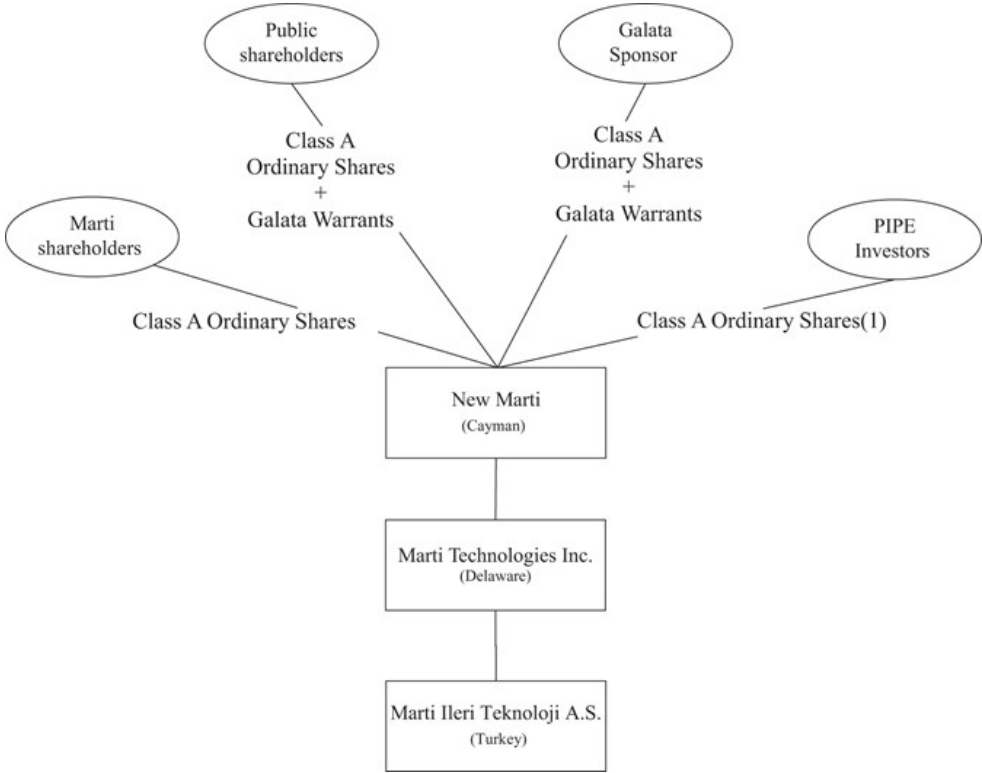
Public shareholders

Galata Sponsor

Class A Ordinary Shares + Galata Warrants

Class A Ordinary Shares + Galata Warrants

Marti shareholders

PIPE Investors

Class A Ordinary Shares

Class A Ordinary Shares(1)

New Marti
(Cayman)

Marti Technologies Inc.
(Delaware)

Marti Ileri Teknoloji A.S.
(Turkey)